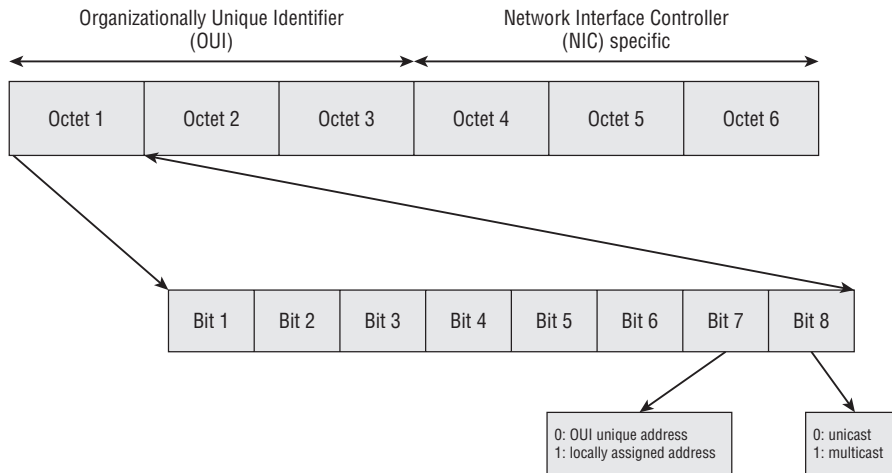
Organizationally Unique Identifier (OUI)

Network Interface Controller (NIC) specific

Octet 1
Octet 2
Octet 3
Octet 4
Octet 5
Octet 6

Bit 1
Bit 2
Bit 3
Bit 4
Bit 5
Bit 6
Bit 7
Bit 8

0: OUI unique address
1: locally assigned address

0: unicast
1: multicast